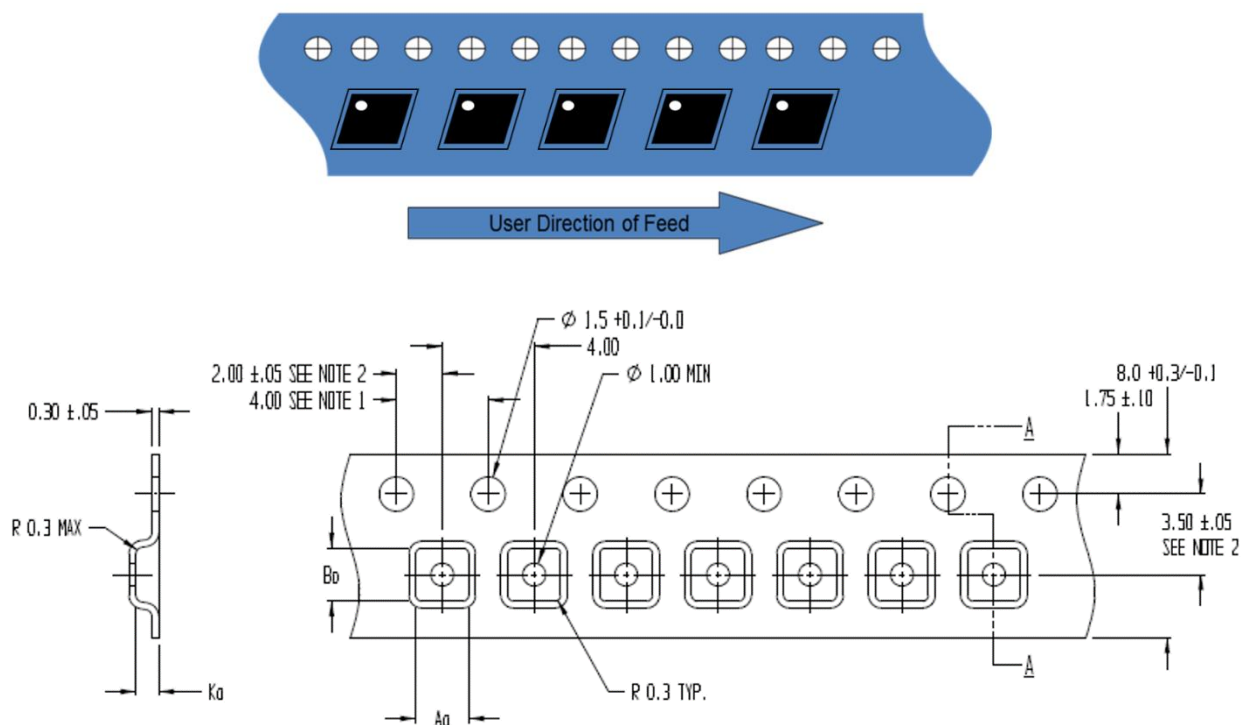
User Direction of Feed

$\phi$ 1.5 +0.1/-0.0

4.00

$\phi$ 1.00 MIN

2.00 ±.05 SEE NOTE 2

4.00 SEE NOTE 1

0.30 ±.05

8.0 +0.3/-0.1

1.75 ±.10

A

R 0.3 MAX

Bo

3.50 ±.05 SEE NOTE 2

A

Ko

R 0.3 TYP.

Ao